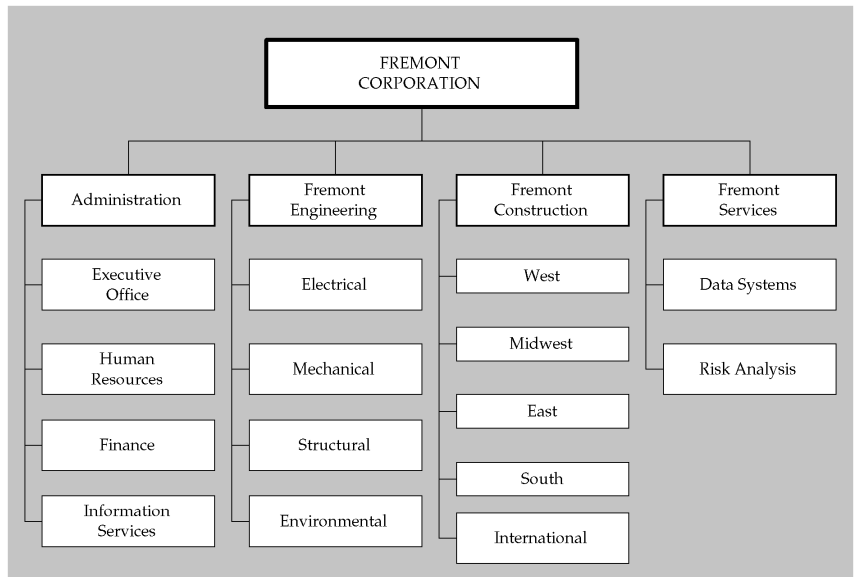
FREMONT CORPORATION

Administration

Executive Office

Human Resources

Finance

Information Services

Fremont Engineering

Electrical

Mechanical

Structural

Environmental

Fremont Construction

West

Midwest

East

South

International

Fremont Services

Data Systems

Risk Analysis